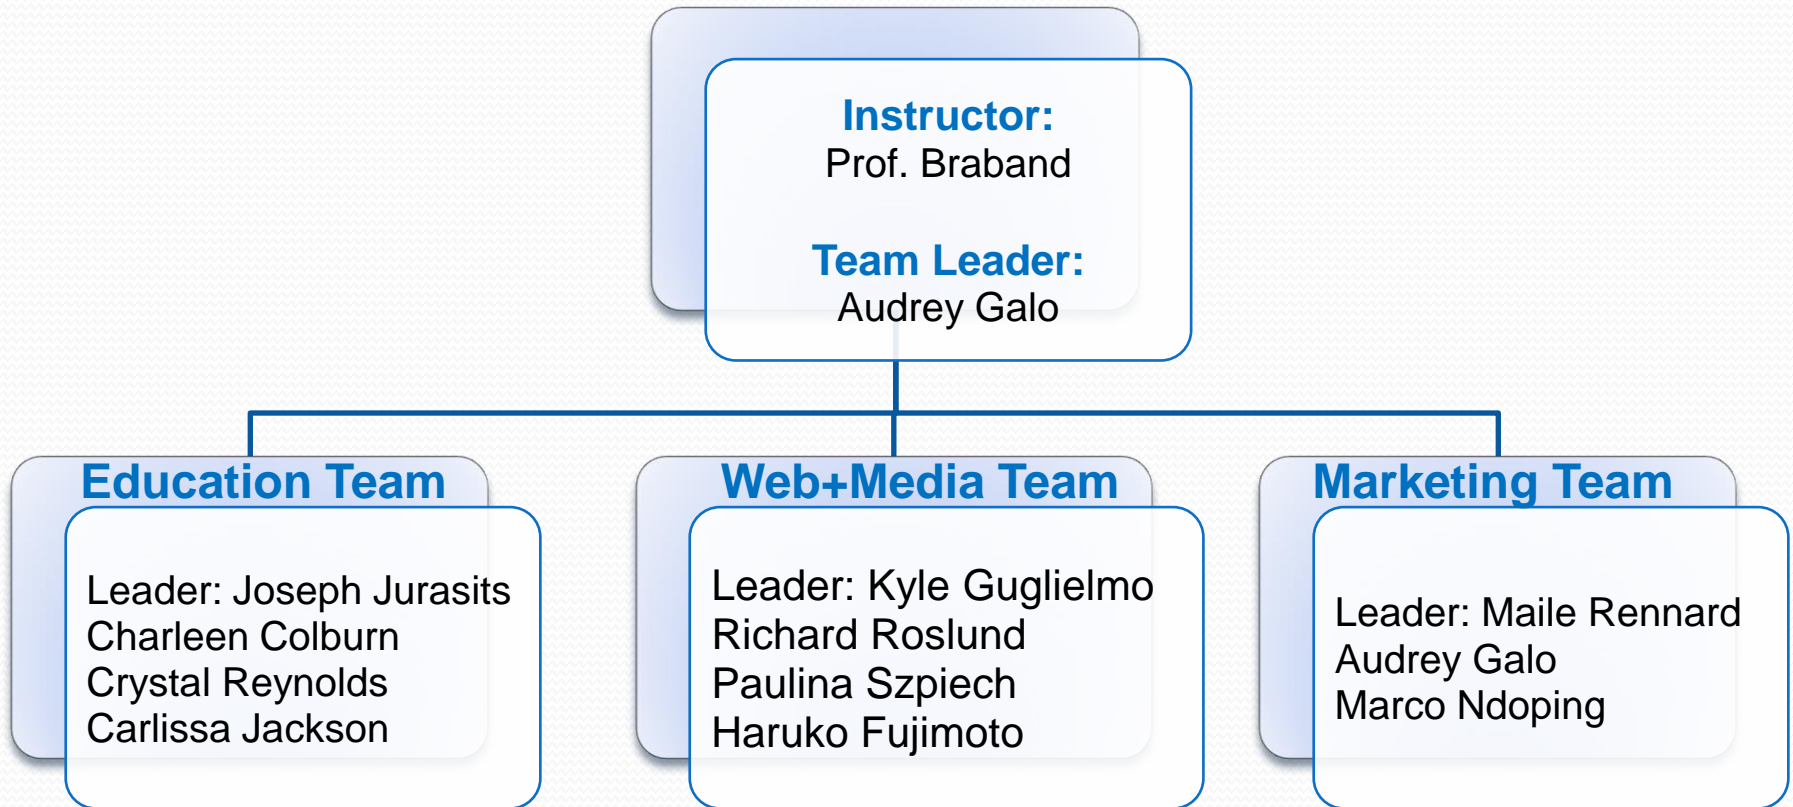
Instructor:
Prof. Braband

Team Leader:
Audrey Galo

Education Team

Leader: Joseph Jurasits
Charleen Colburn
Crystal Reynolds
Carlissa Jackson

Web+Media Team

Leader: Kyle Guglielmo
Richard Roslund
Paulina Szpiech
Haruko Fujimoto

Marketing Team

Leader: Maile Rennard
Audrey Galo
Marco Ndoping